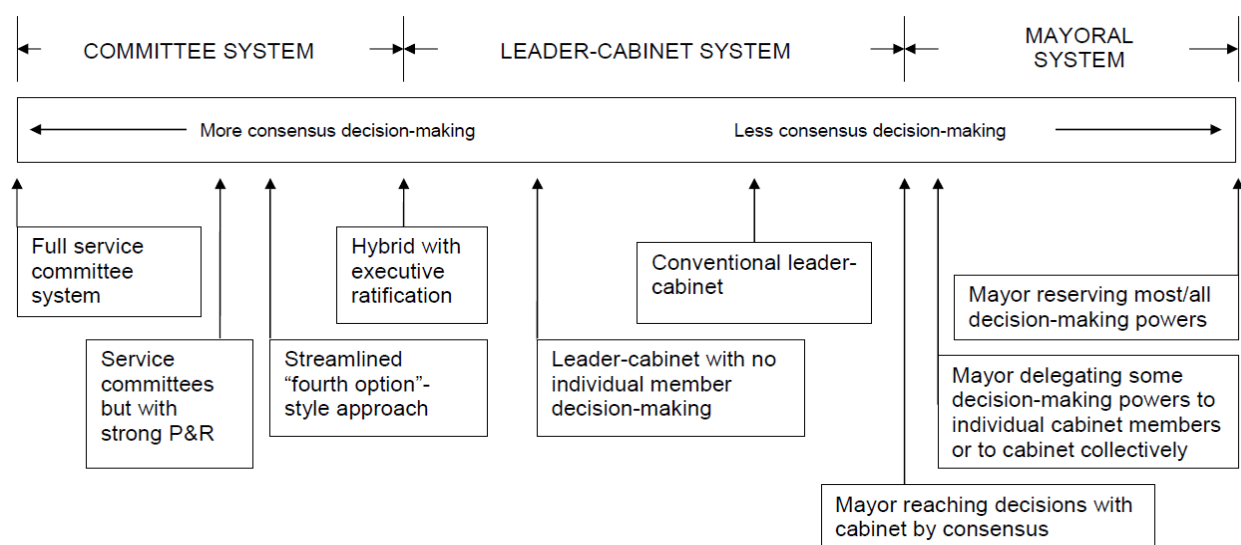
COMMITTEE SYSTEM

LEADER-CABINET SYSTEM

MAYORAL SYSTEM

More consensus decision-making

Less consensus decision-making

Full service committee system

Service committees but with strong P&R

Streamlined "fourth option"-style approach

Hybrid with executive ratification

Leader-cabinet with no individual member decision-making

Conventional leader-cabinet

Mayor reaching decisions with cabinet by consensus

Mayor delegating some decision-making powers to individual cabinet members or to cabinet collectively

Mayor reserving most/all decision-making powers